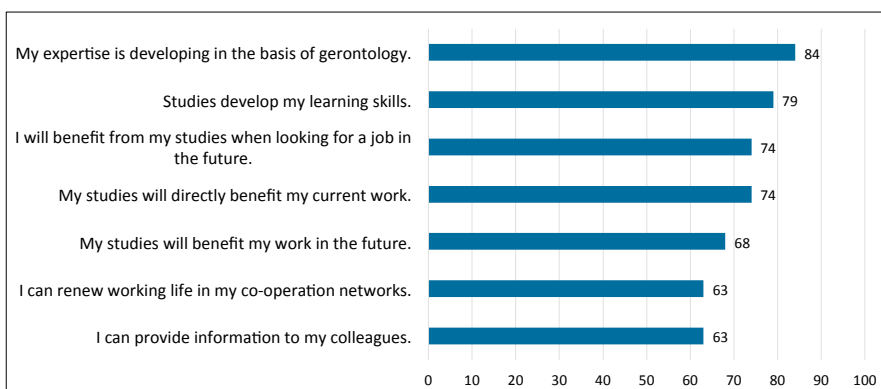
My expertise is developing in the basis of gerontology. 84

Studies develop my learning skills. 79

I will benefit from my studies when looking for a job in the future. 74

My studies will directly benefit my current work. 74

My studies will benefit my work in the future. 68

I can renew working life in my co-operation networks. 63

I can provide information to my colleagues. 63

0 10 20 30 40 50 60 70 80 90 100